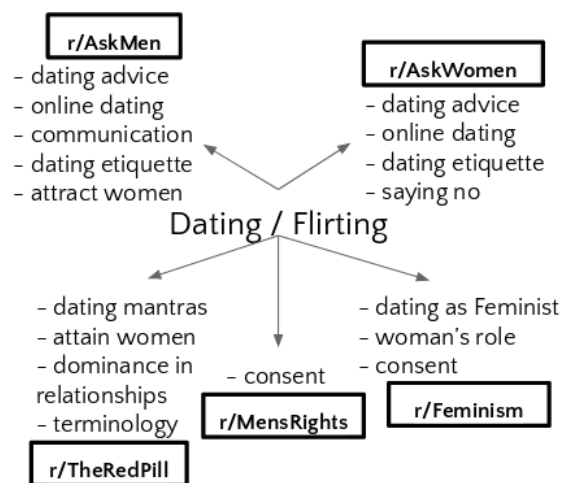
r/AskMen
- dating advice
- online dating
- communication
- dating etiquette
- attract women

r/AskWomen
- dating advice
- online dating
- dating etiquette
- saying no

Dating / Flirting

- dating mantras
- attain women
- dominance in relationships
- terminology

r/TheRedPill

- consent

r/MensRights

- dating as Feminist
- woman's role
- consent

r/Feminism